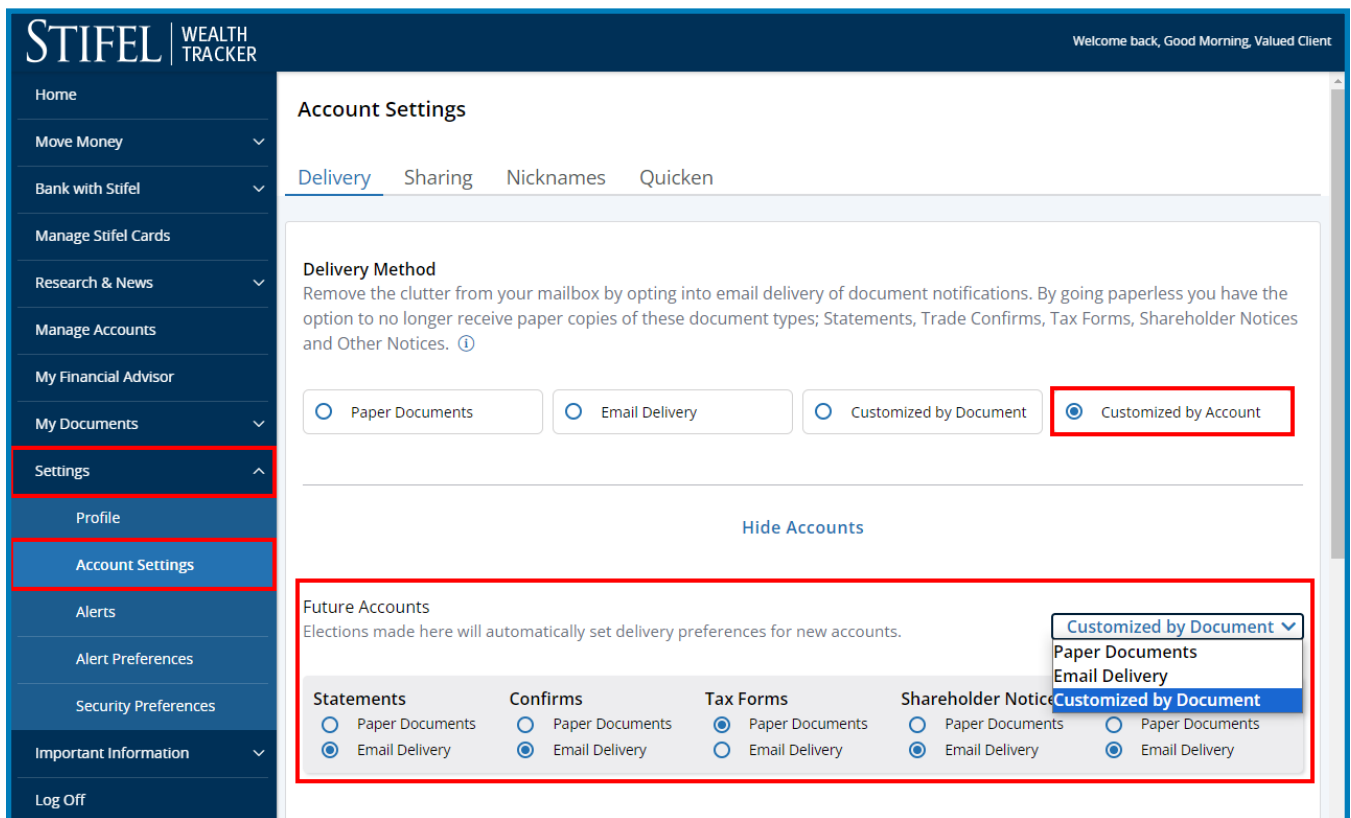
STIFEL | WEALTH TRACKER

Welcome back, Good Morning, Valued Client

Home
Move Money
Bank with Stifel
Manage Stifel Cards
Research & News
Manage Accounts
My Financial Advisor
My Documents
Settings
Profile
Account Settings
Alerts
Alert Preferences
Security Preferences
Important Information
Log Off

Account Settings

Delivery Sharing Nicknames Quicken

Delivery Method
Remove the clutter from your mailbox by opting into email delivery of document notifications. By going paperless you have the option to no longer receive paper copies of these document types; Statements, Trade Confirms, Tax Forms, Shareholder Notices and Other Notices.

Paper Documents
Email Delivery
Customized by Document
Customized by Account

Hide Accounts

Future Accounts
Elections made here will automatically set delivery preferences for new accounts.

Customized by Document
Paper Documents
Email Delivery
Customized by Document

| Statements | Confirms | Tax Forms | Shareholder Notice | |
|---|---|---|---|---|
| Paper Documents | Paper Documents | Paper Documents | Paper Documents | Paper Documents |
| Email Delivery | Email Delivery | Email Delivery | Email Delivery | Email Delivery |